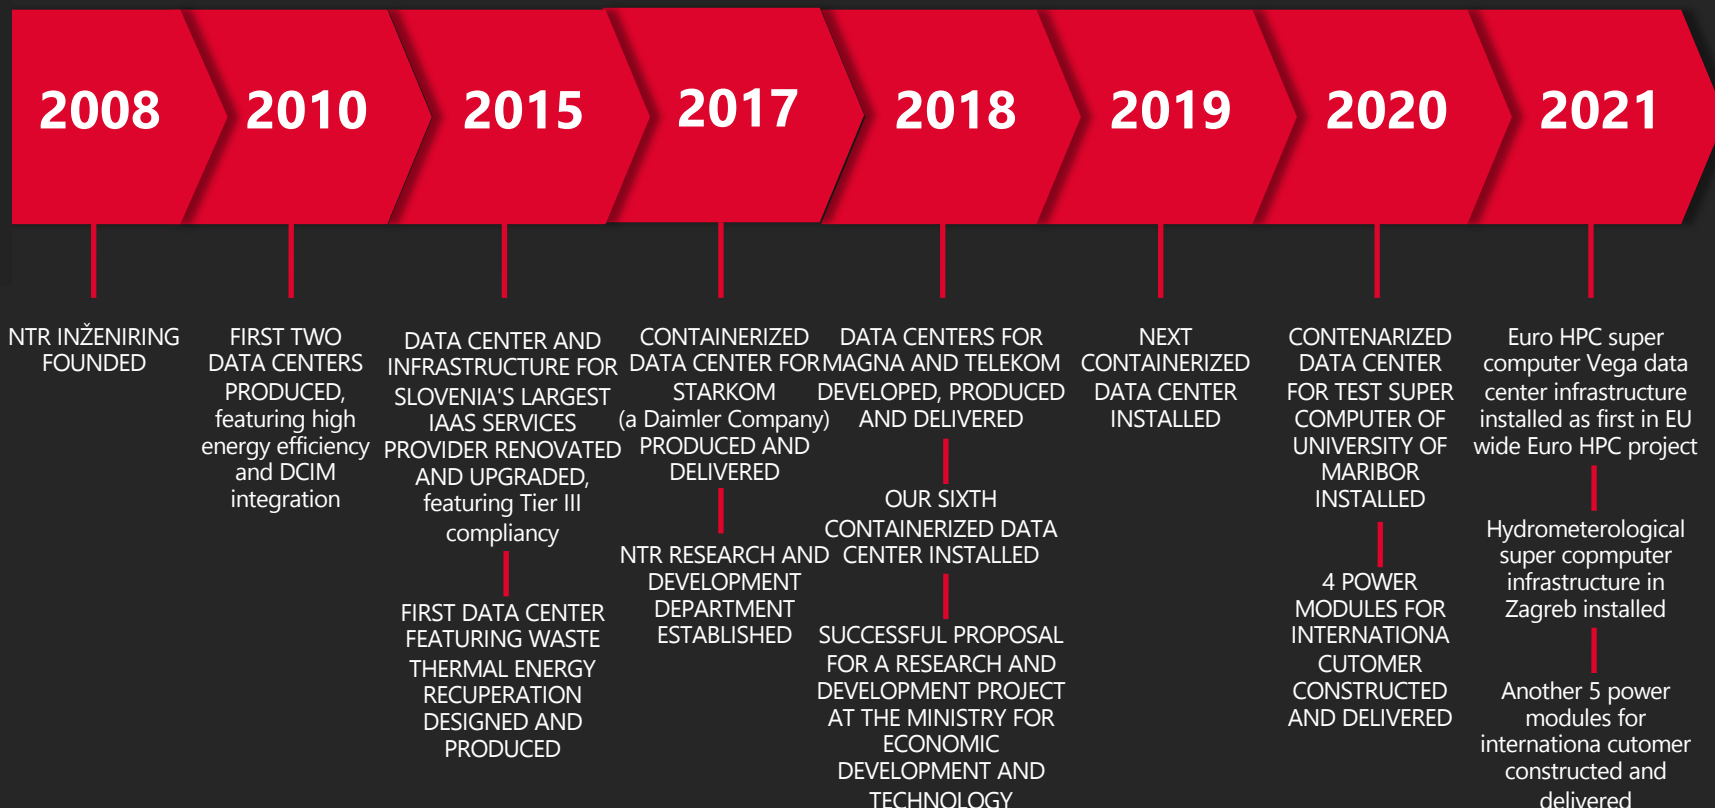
2008

2010

2015

2017

2018

2019

2020

2021

NTR INŽENIRING FOUNDED

FIRST TWO DATA CENTERS PRODUCED, featuring high energy efficiency and DCIM integration

DATA CENTER AND INFRASTRUCTURE FOR SLOVENIA'S LARGEST IAAS SERVICES PROVIDER RENOVATED AND UPGRADED, featuring Tier III compliancy

FIRST DATA CENTER FEATURING WASTE THERMAL ENERGY RECUPERATION DESIGNED AND PRODUCED

CONTAINERIZED DATA CENTER FOR STARKOM (a Daimler Company) PRODUCED AND DELIVERED

NTR RESEARCH AND DEVELOPMENT DEPARTMENT ESTABLISHED

DATA CENTERS FOR MAGNA AND TELEKOM DEVELOPED, PRODUCED AND DELIVERED

OUR SIXTH CONTAINERIZED DATA CENTER INSTALLED

SUCCESSFUL PROPOSAL FOR A RESEARCH AND DEVELOPMENT PROJECT AT THE MINISTRY FOR ECONOMIC DEVELOPMENT AND TECHNOLOGY

NEXT CONTAINERIZED DATA CENTER INSTALLED

CONTENARIZED DATA CENTER FOR TEST SUPER COMPUTER OF UNIVERSITY OF MARIBOR INSTALLED

4 POWER MODULES FOR INTERNATIONA CUTOMER CONSTRUCTED AND DELIVERED

Euro HPC super computer Vega data center infrastructure installed as first in EU wide Euro HPC project

Hydrometerological super copmputer infrastructure in Zagreb installed

Another 5 power modules for internationa cutomer constructed and delivered